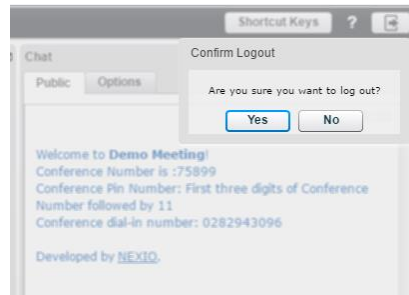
Shortcut Keys ?

Chat

Public Options

Confirm Logout

Are you sure you want to log out?

Yes No

Welcome to **Demo Meeting**!
Conference Number is :75899
Conference Pin Number: First three digits of Conference Number followed by 11
Conference dial-in number: 0282943096

Developed by NEXIQ.